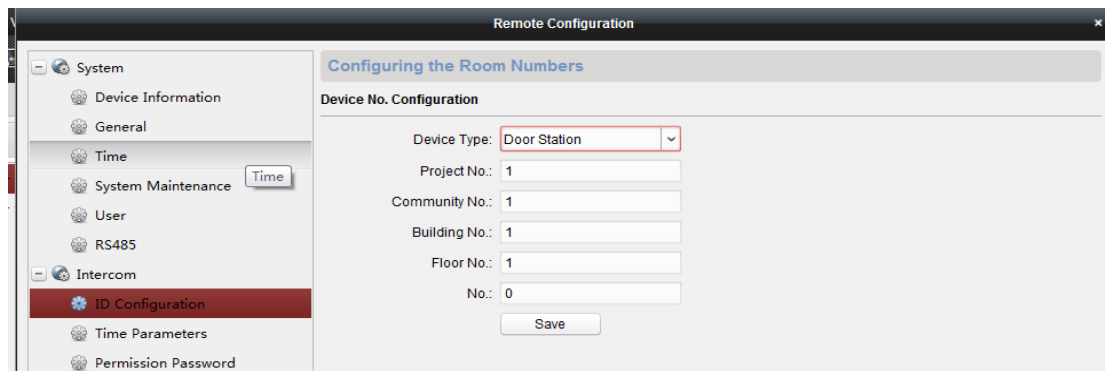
Remote Configuration

System
Device Information
General
Time
Time
System Maintenance
User
RS485
Intercom
ID Configuration
Time Parameters
Permission Password

Configuring the Room Numbers

Device No. Configuration

| | |
|---|---|
| Device Type: | Door Station |
| Project No.: | 1 |
| Community No.: | 1 |
| Building No.: | 1 |
| Floor No.: | 1 |
| No.: | 0 |

Save